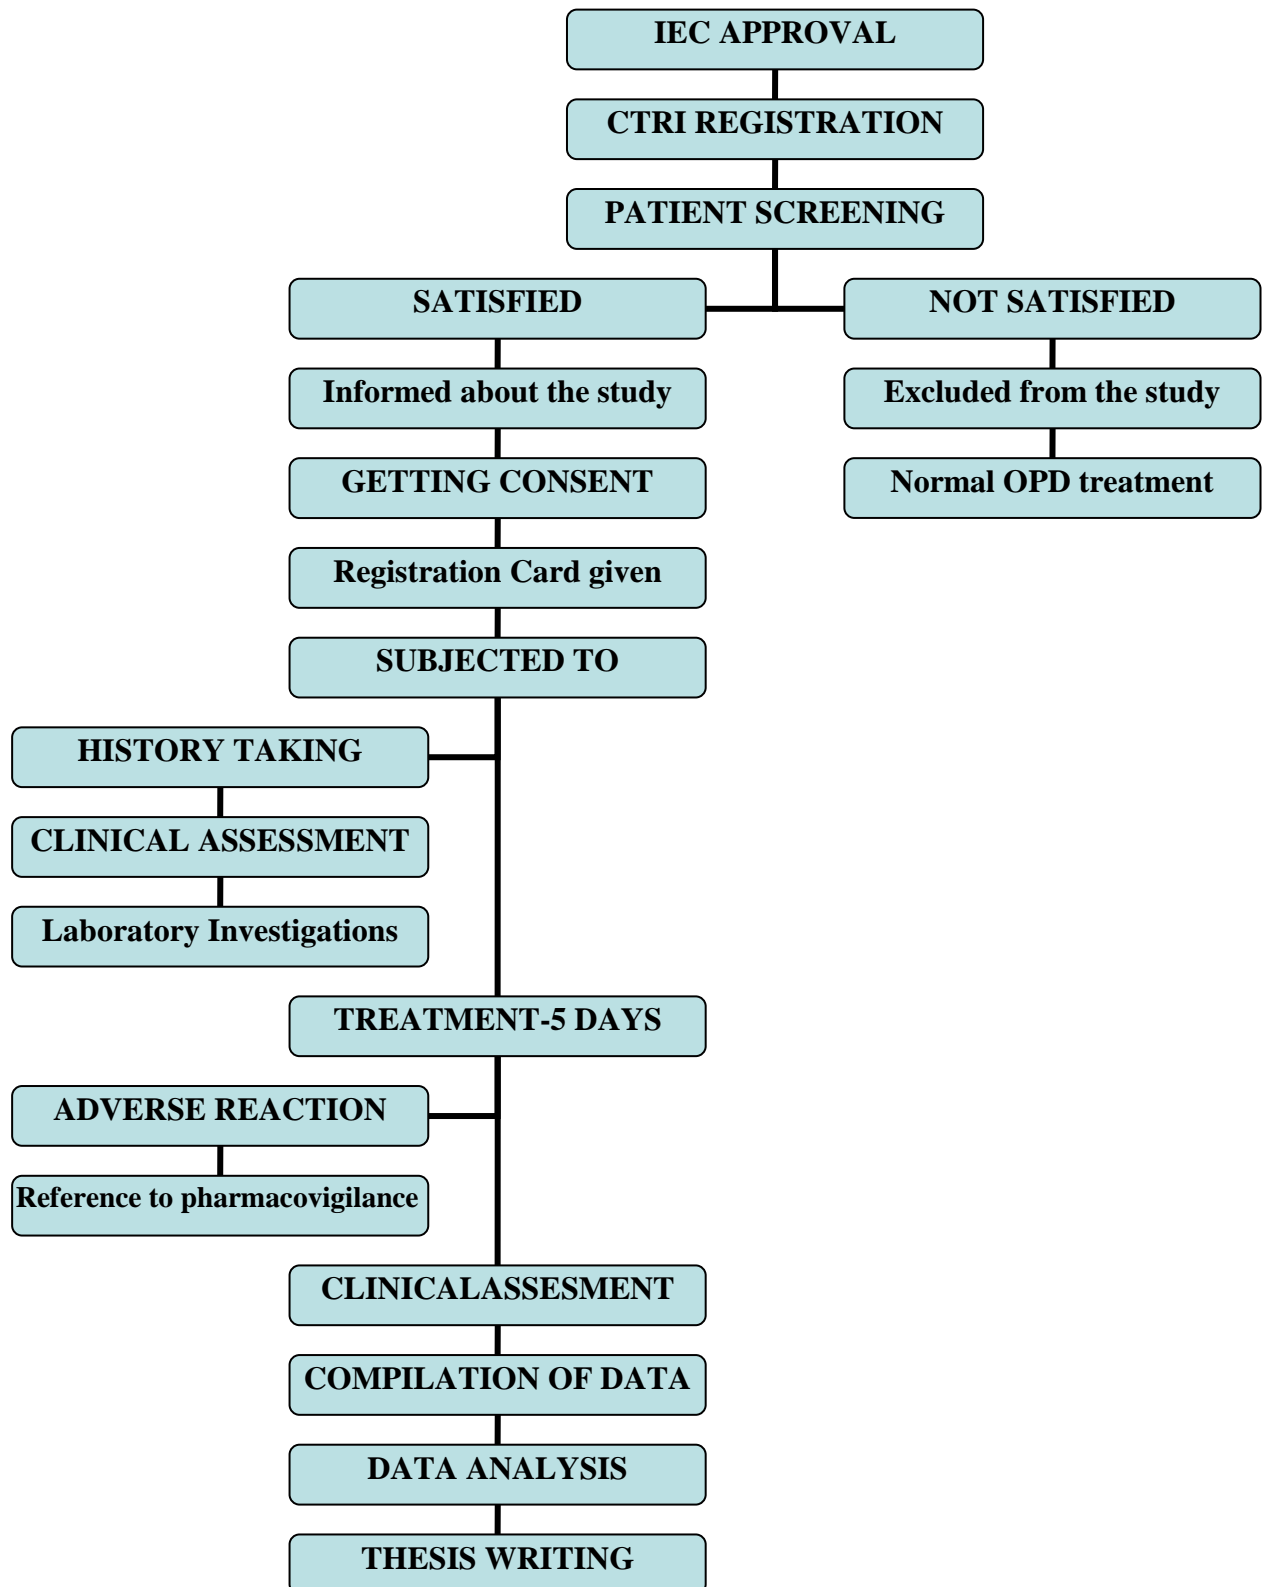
IEC APPROVAL

CTRI REGISTRATION

PATIENT SCREENING

SATISFIED

NOT SATISFIED

Informed about the study

Excluded from the study

GETTING CONSENT

Normal OPD treatment

Registration Card given

SUBJECTED TO

HISTORY TAKING

CLINICAL ASSESSMENT

Laboratory Investigations

TREATMENT-5 DAYS

ADVERSE REACTION

Reference to pharmacovigilance

CLINICALASSESMENT

COMPILATION OF DATA

DATA ANALYSIS

THESIS WRITING